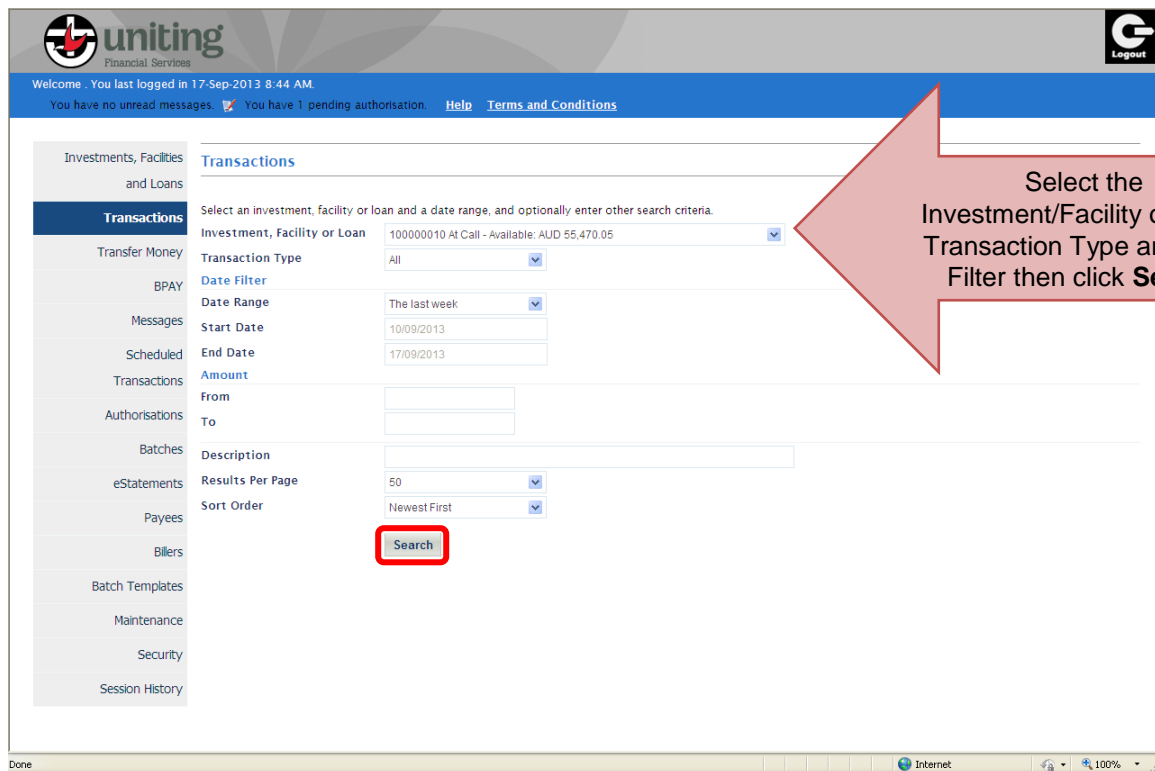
uniting
Financial Services

Logout

Welcome . You last logged in 17-Sep-2013 8:44 AM.
You have no unread messages. You have 1 pending authorisation. Help Terms and Conditions

Investments, Facilities and Loans
Transactions
Transfer Money
BPAY
Messages
Scheduled Transactions
Authorisations
Batches
eStatements
Payees
Billers
Batch Templates
Maintenance
Security
Session History

Transactions

Select an investment, facility or loan and a date range, and optionally enter other search criteria.

| | |
|---|---|
| Investment, Facility or Loan | 100000010 At Call - Available: AUD 55,470.05 |
| Transaction Type | All |
| Date Filter | |
| Date Range | The last week |
| Start Date | 10/09/2013 |
| End Date | 17/09/2013 |
| Amount | |
| From | |
| To | |
| Description | |
| Results Per Page | 50 |
| Sort Order | Newest First |

Search

Select the Investment/Facility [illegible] Transaction Type a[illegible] Filter then click Se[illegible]

Done
Internet
100%